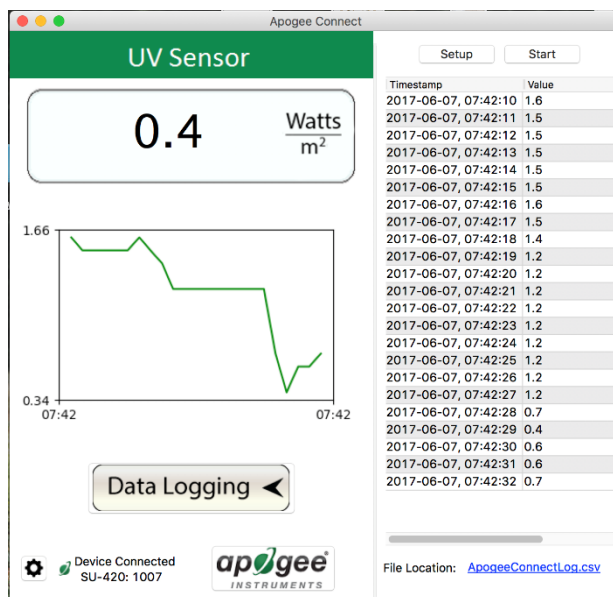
Apogee Connect

UV Sensor

0.4 $\frac{\text{Watts}}{m^2}$

1.66

0.34

07:42

07:42

Data Logging

Device Connected
SU-420: 1007

apogee
INSTRUMENTS

Setup Start

| Timestamp | Value |
|---|---|
| 2017-06-07, 07:42:10 | 1.6 |
| 2017-06-07, 07:42:11 | 1.5 |
| 2017-06-07, 07:42:12 | 1.5 |
| 2017-06-07, 07:42:13 | 1.5 |
| 2017-06-07, 07:42:14 | 1.5 |
| 2017-06-07, 07:42:15 | 1.5 |
| 2017-06-07, 07:42:16 | 1.6 |
| 2017-06-07, 07:42:17 | 1.5 |
| 2017-06-07, 07:42:18 | 1.4 |
| 2017-06-07, 07:42:19 | 1.2 |
| 2017-06-07, 07:42:20 | 1.2 |
| 2017-06-07, 07:42:21 | 1.2 |
| 2017-06-07, 07:42:22 | 1.2 |
| 2017-06-07, 07:42:23 | 1.2 |
| 2017-06-07, 07:42:24 | 1.2 |
| 2017-06-07, 07:42:25 | 1.2 |
| 2017-06-07, 07:42:26 | 1.2 |
| 2017-06-07, 07:42:27 | 1.2 |
| 2017-06-07, 07:42:28 | 0.7 |
| 2017-06-07, 07:42:29 | 0.4 |
| 2017-06-07, 07:42:30 | 0.6 |
| 2017-06-07, 07:42:31 | 0.6 |
| 2017-06-07, 07:42:32 | 0.7 |

File Location: ApogeeConnectLog.csv